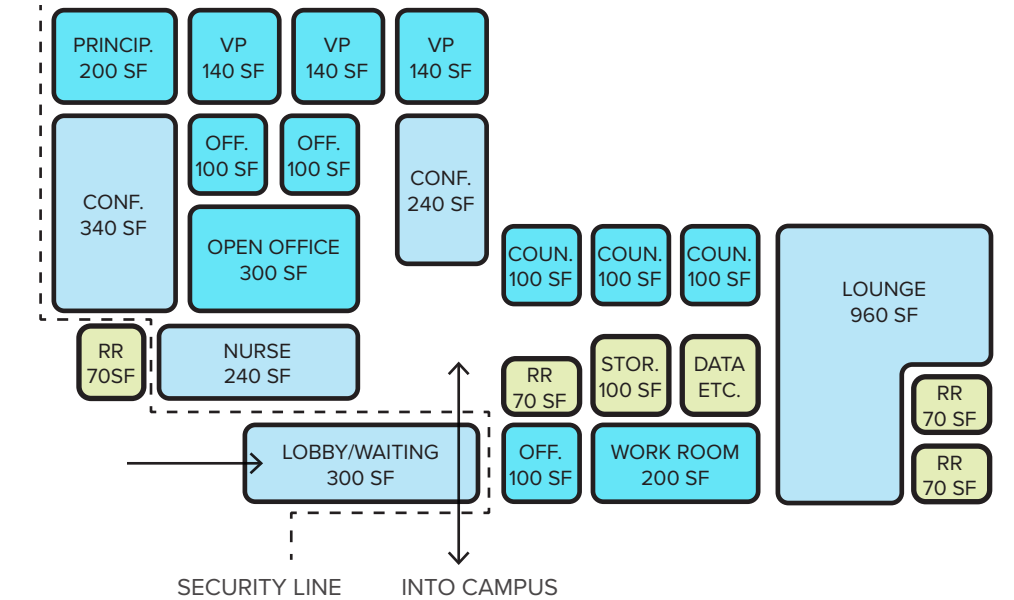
PRINCIP.
200 SF

VP
140 SF

VP
140 SF

VP
140 SF

CONF.
340 SF

OFF.
100 SF

OFF.
100 SF

CONF.
240 SF

OPEN OFFICE
300 SF

COUN.
100 SF

COUN.
100 SF

COUN.
100 SF

LOUNGE
960 SF

RR
70SF

NURSE
240 SF

RR
70 SF

STOR.
100 SF

DATA
ETC.

RR
70 SF

LOBBY/WAITING
300 SF

OFF.
100 SF

WORK ROOM
200 SF

RR
70 SF

SECURITY LINE

INTO CAMPUS